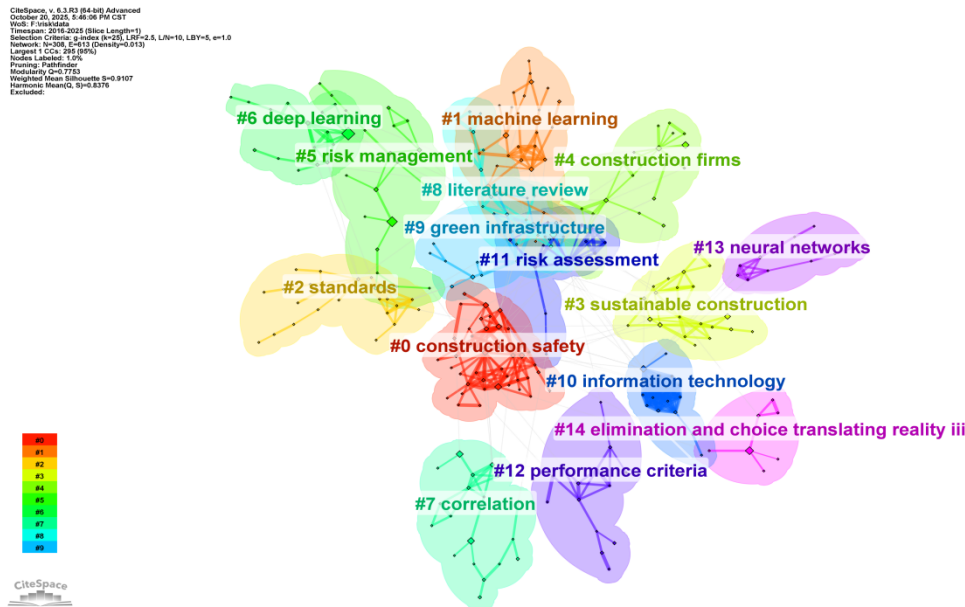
CiteSpace, v. 6.3.R3 (64-bit) Advanced
October 20, 2025, 5:46:06 PM CST
WoS: F:\riskdata
Timespan: 2016-2025 (Slice Length=1)
Selection Criteria: g-index (k=25), LRF=2.5, L/N=10, LBY=5, e=1.0
Network: N=308, E=613 (Density=0.013)
Largest 1 CCs: 295 (95%)
Nodes Labeled: 1.0%
Pruning: Pathfinder
Modularity Q=0.7753
Weighted Mean Silhouette S=0.9107
Harmonic Mean(Q, S)=0.8376
Excluded:

#6 deep learning
#1 machine learning
#5 risk management
#4 construction firms
#8 literature review
#9 green infrastructure
#13 neural networks
#11 risk assessment
#2 standards
#3 sustainable construction
#0 construction safety
#10 information technology
#14 elimination and choice translating reality iii
#12 performance criteria
#7 correlation

#0
#1
#2
#3
#4
#5
#6
#7
#8
#9

CiteSpace